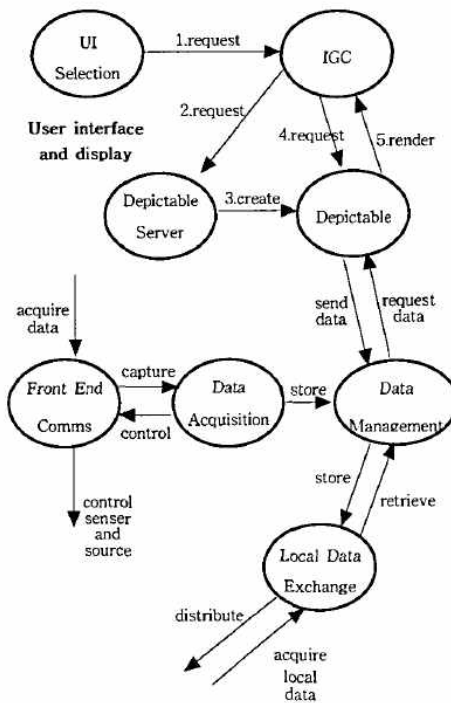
UI Selection

1.request

IGC

2.request

User interface and display

4.request

5.render

Depictable Server

3.create

Depictable

acquire data

send data

request data

Front End Comms

capture

control

Data Acquisition

store

Data Management

control senser and source

store

retrieve

Local Data Exchange

distribute

acquire local data